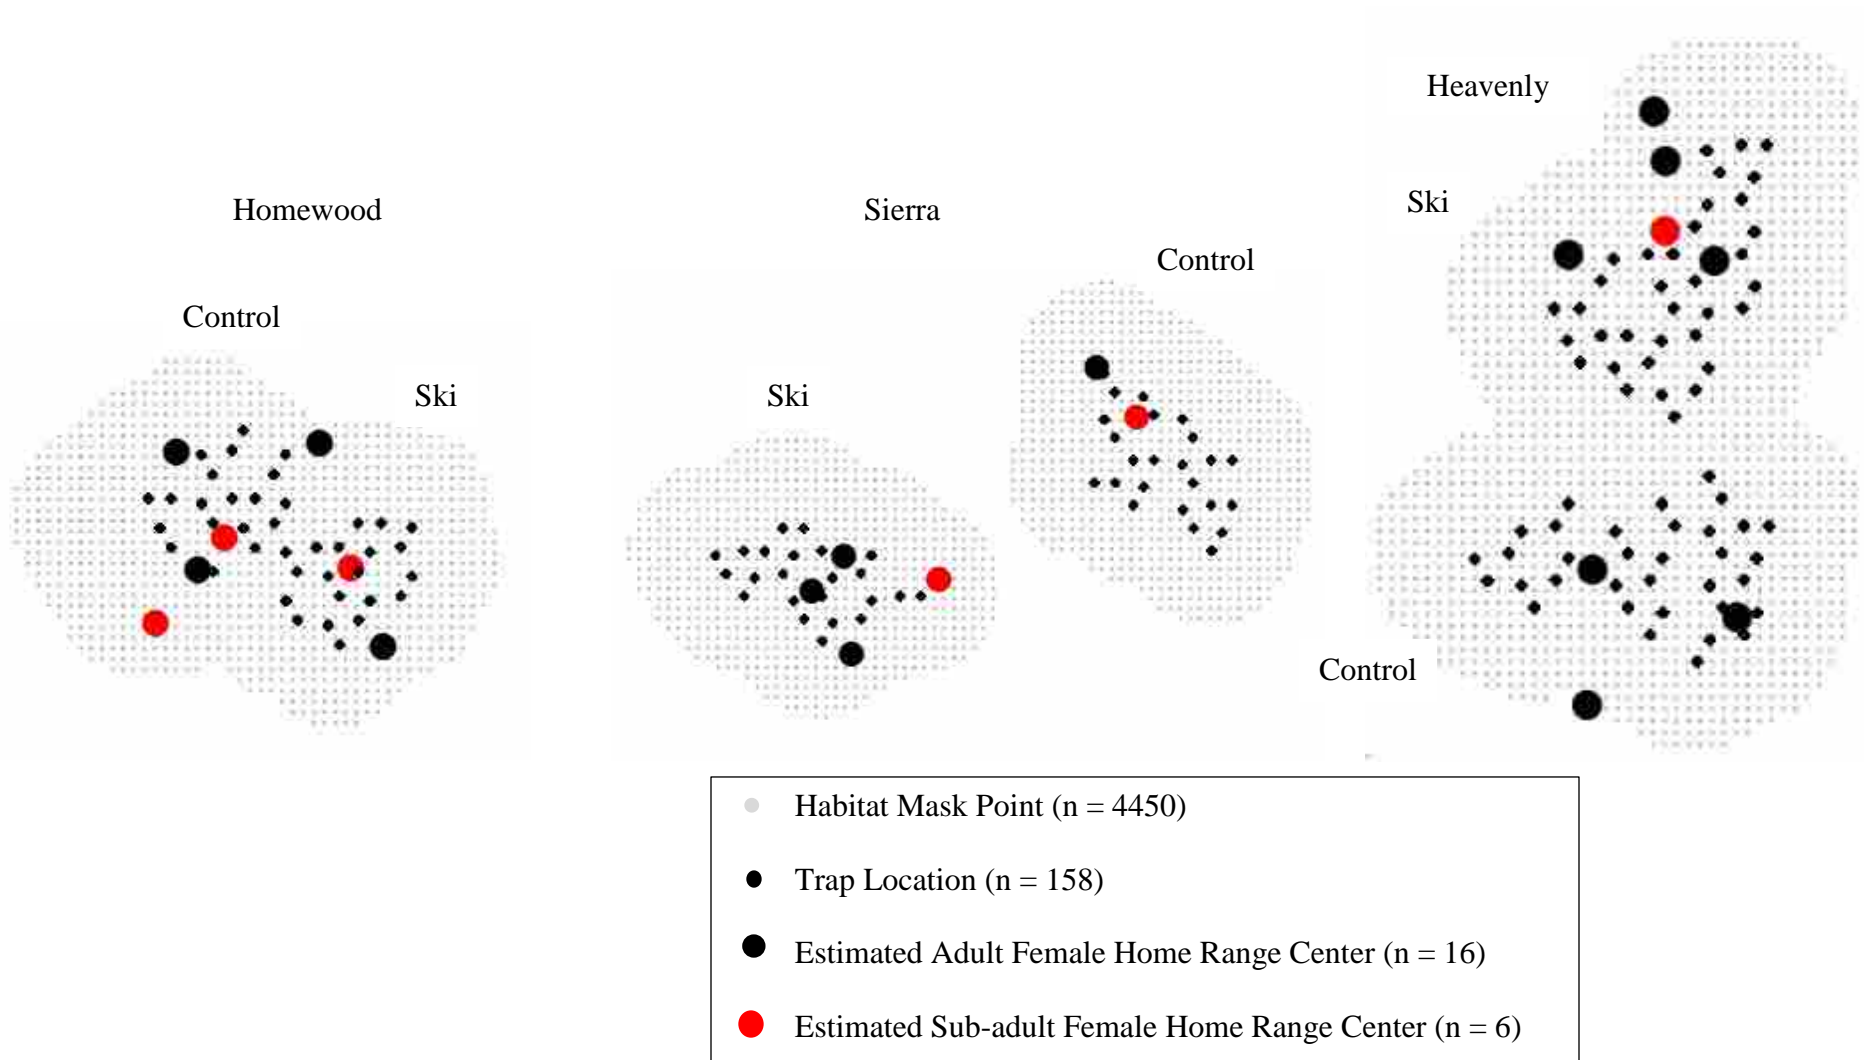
Homewood

Control

Ski

Sierra

Ski

Control

Heavenly

Ski

Control

Habitat Mask Point (n = 4450)

Trap Location (n = 158)

Estimated Adult Female Home Range Center (n = 16)

Estimated Sub-adult Female Home Range Center (n = 6)